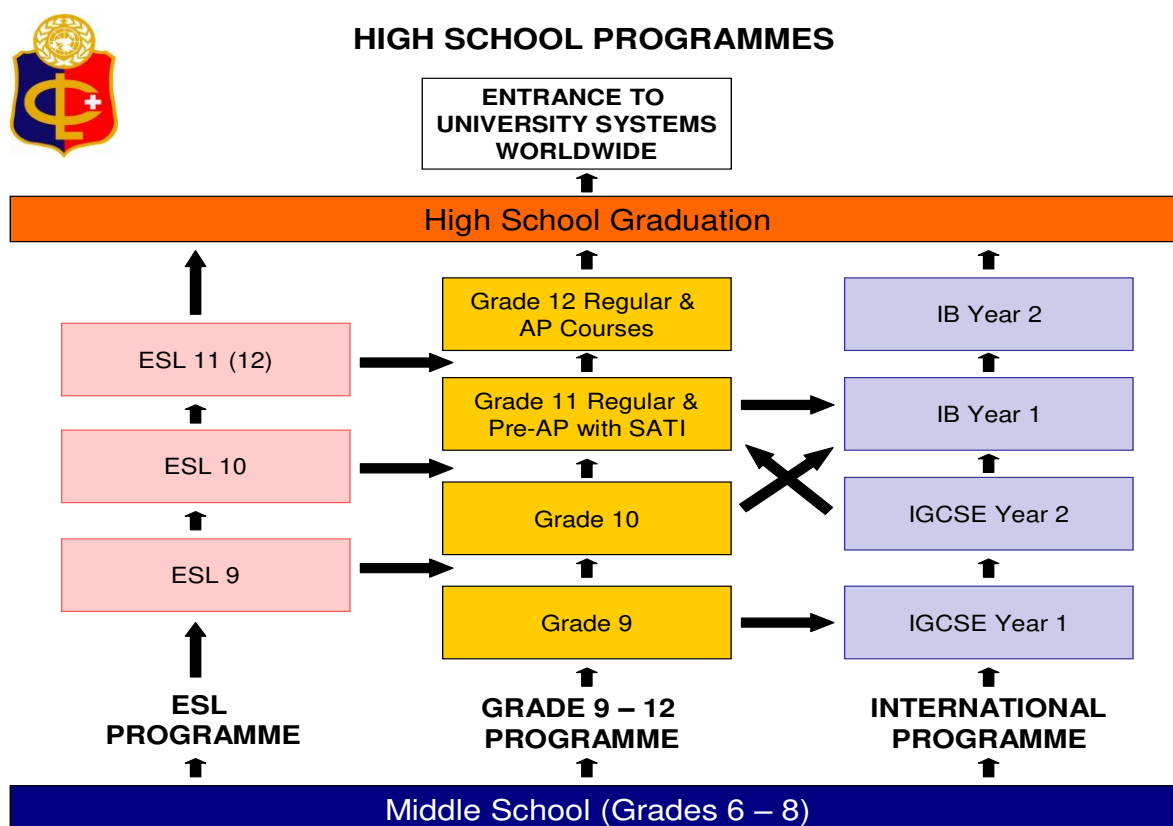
HIGH SCHOOL PROGRAMMES

ENTRANCE TO UNIVERSITY SYSTEMS WORLDWIDE

High School Graduation

ESL 11 (12)

ESL 10

ESL 9

Grade 12 Regular & AP Courses

Grade 11 Regular & Pre-AP with SATI

Grade 10

Grade 9

IB Year 2

IB Year 1

IGCSE Year 2

IGCSE Year 1

ESL PROGRAMME

GRADE 9 – 12 PROGRAMME

INTERNATIONAL PROGRAMME

Middle School (Grades 6 – 8)